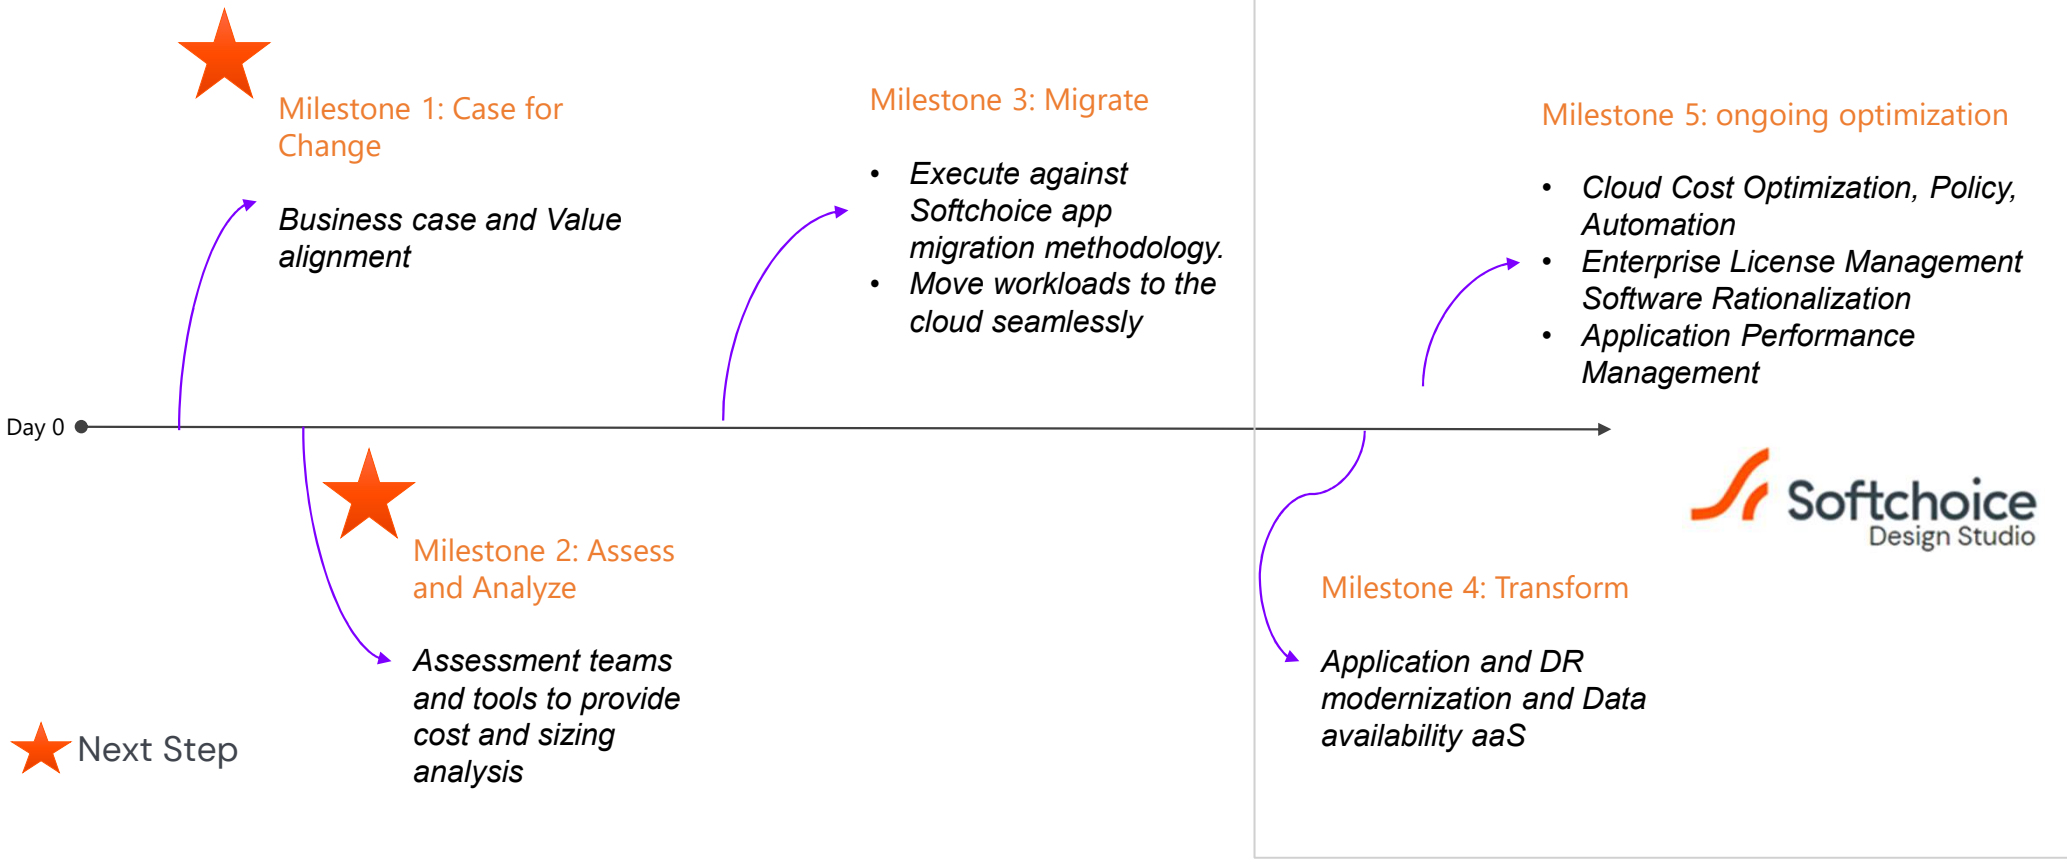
Milestone 1: Case for Change

Business case and Value alignment

Milestone 3: Migrate

- Execute against Softchoice app migration methodology.
- Move workloads to the cloud seamlessly

Milestone 5: ongoing optimization

- Cloud Cost Optimization, Policy, Automation
- Enterprise License Management Software Rationalization
- Application Performance Management

Day 0

Softchoice Design Studio

Milestone 2: Assess and Analyze

Assessment teams and tools to provide cost and sizing analysis

Milestone 4: Transform

Application and DR modernization and Data availability aaS

Next Step